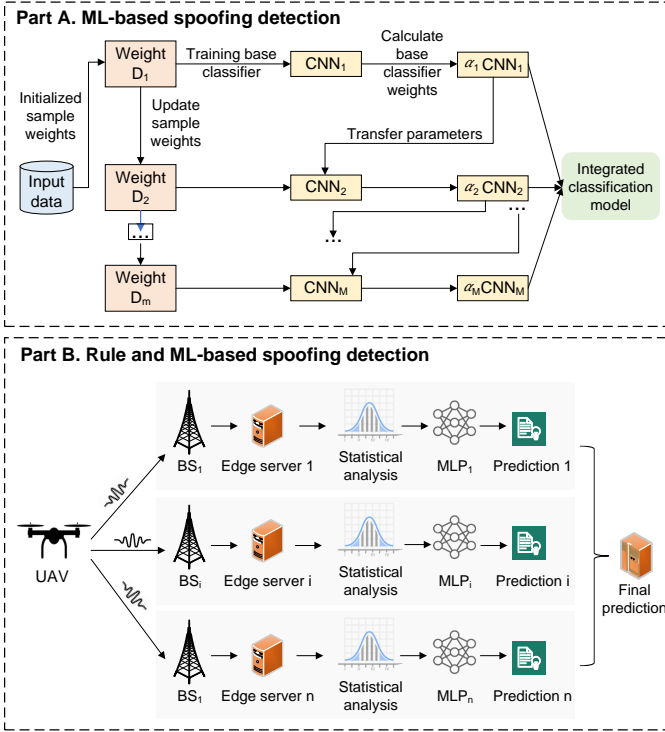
Part A. ML-based spoofing detection

Initialized sample weights

Input data

Weight $D_1$

Training base classifier

$CNN_1$

Calculate base classifier weights

$\alpha_1 CNN_1$

Update sample weights

Transfer parameters

Weight $D_2$

$CNN_2$

$\alpha_2 CNN_2$

Integrated classification model

...

...

...

Weight $D_m$

$CNN_M$

$\alpha_M CNN_M$

Part B. Rule and ML-based spoofing detection

UAV

$BS_1$

Edge server 1

Statistical analysis

$MLP_1$

Prediction 1

$BS_i$

Edge server i

Statistical analysis

$MLP_i$

Prediction i

Final prediction

$BS_1$

Edge server n

Statistical analysis

$MLP_n$

Prediction n